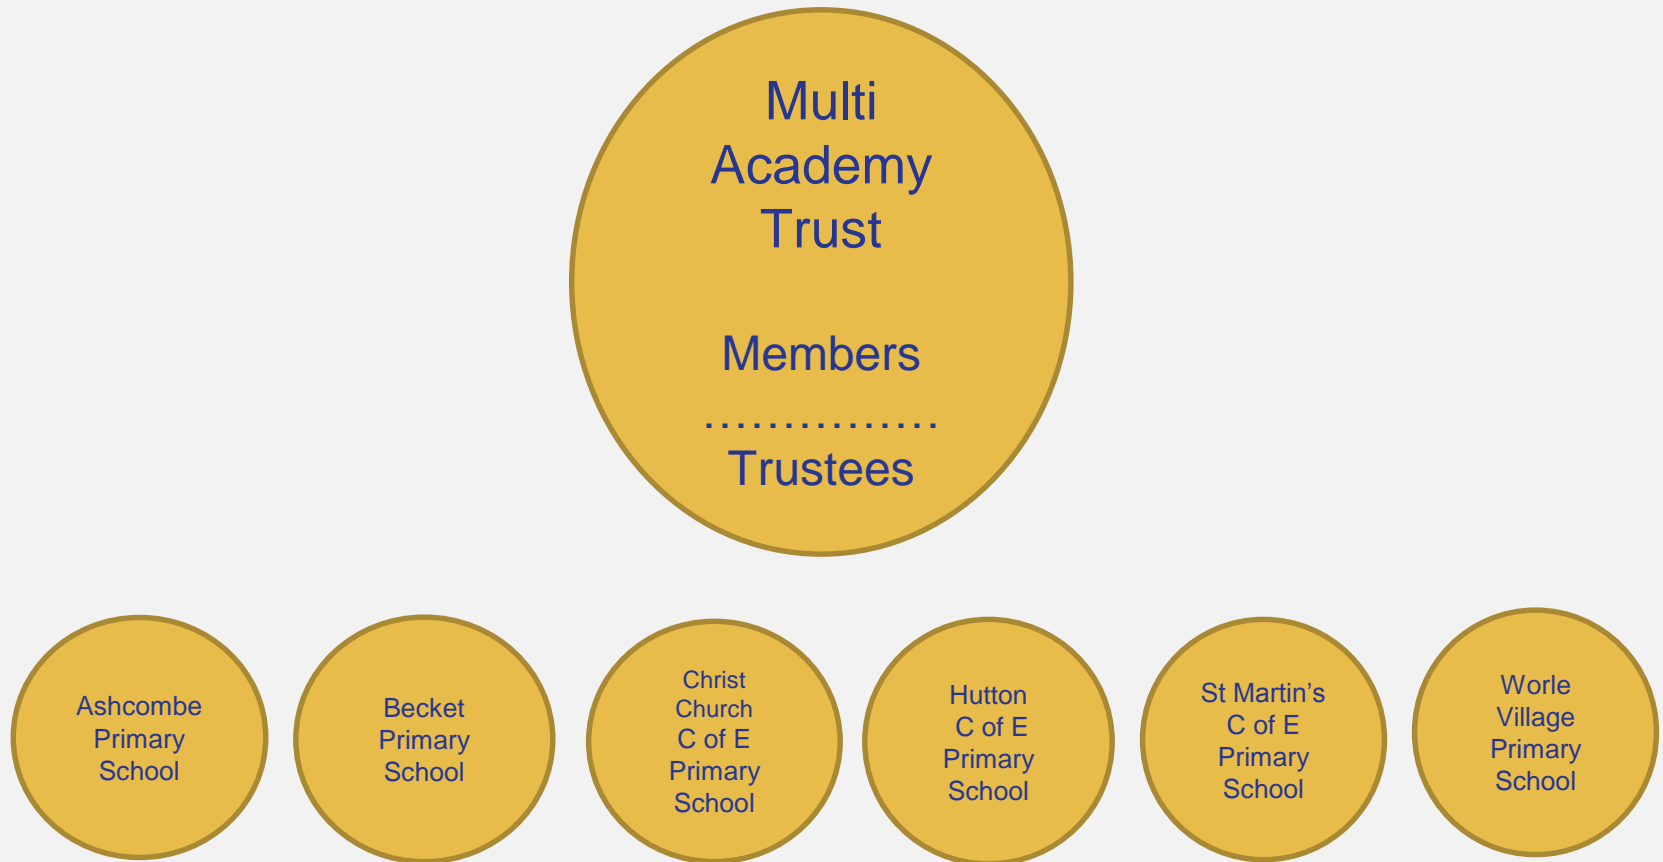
Multi Academy Trust

Members

……………

Trustees

Ashcombe Primary School

Becket Primary School

Christ Church C of E Primary School

Hutton C of E Primary School

St Martin’s C of E Primary School

Worle Village Primary School